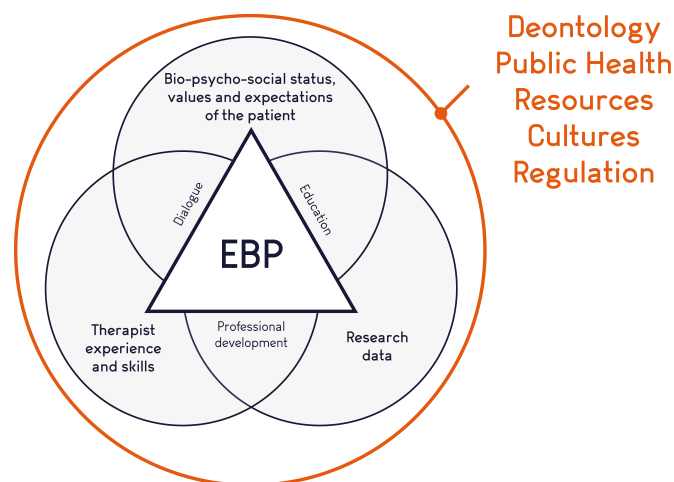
Deontology
Public Health
Resources
Cultures
Regulation

Bio-psycho-social status, values and expectations of the patient

Dialogue

Education

EBP

Therapist experience and skills

Professional development

Research data